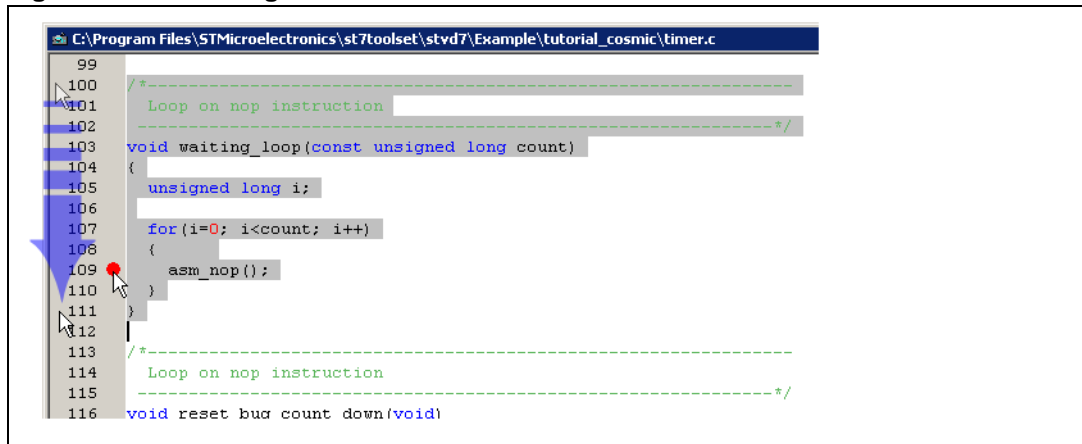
C:\Program Files\STMicroelectronics\st7toolset\stvd7\Example\tutorial_cosmic\timer.c

99
100 /*-----------------------------------------------------------
101   Loop on nop instruction
102  -----------------------------------------------------------*/
103 void waiting_loop(const unsigned long count)
104 {
105   unsigned long i;
106
107   for(i=0; i<count; i++)
108   {
109     asm_nop();
110   }
111 }
112
113 /*-----------------------------------------------------------
114   Loop on nop instruction
115  -----------------------------------------------------------*/
116 void reset_bug_count_down(void)